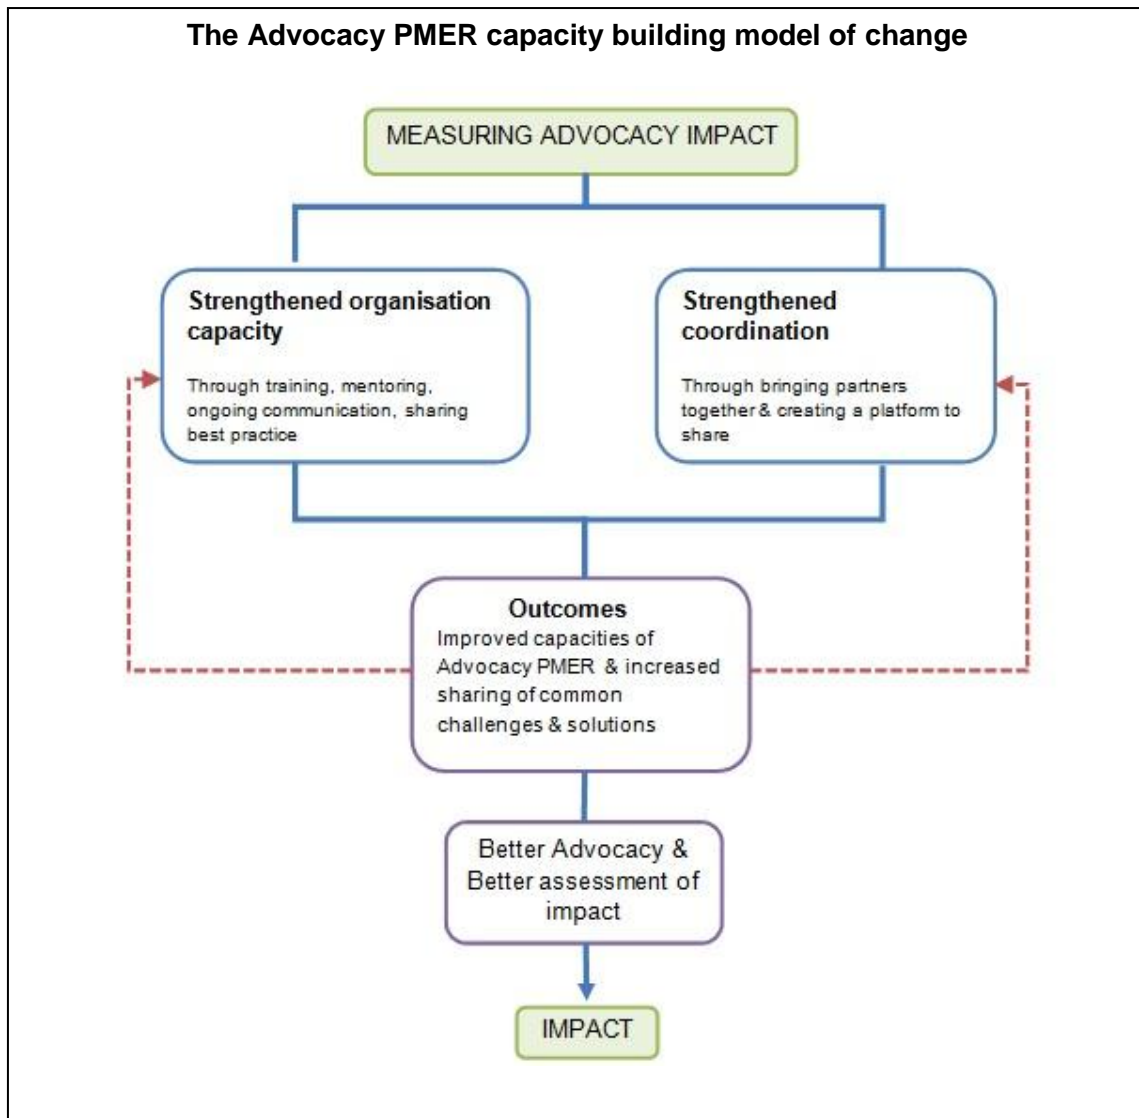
The Advocacy PMER capacity building model of change

MEASURING ADVOCACY IMPACT

Strengthened organisation capacity

Through training, mentoring, ongoing communication, sharing best practice

Strengthened coordination

Through bringing partners together & creating a platform to share

Outcomes
Improved capacities of Advocacy PMER & increased sharing of common challenges & solutions

Better Advocacy & Better assessment of impact

IMPACT